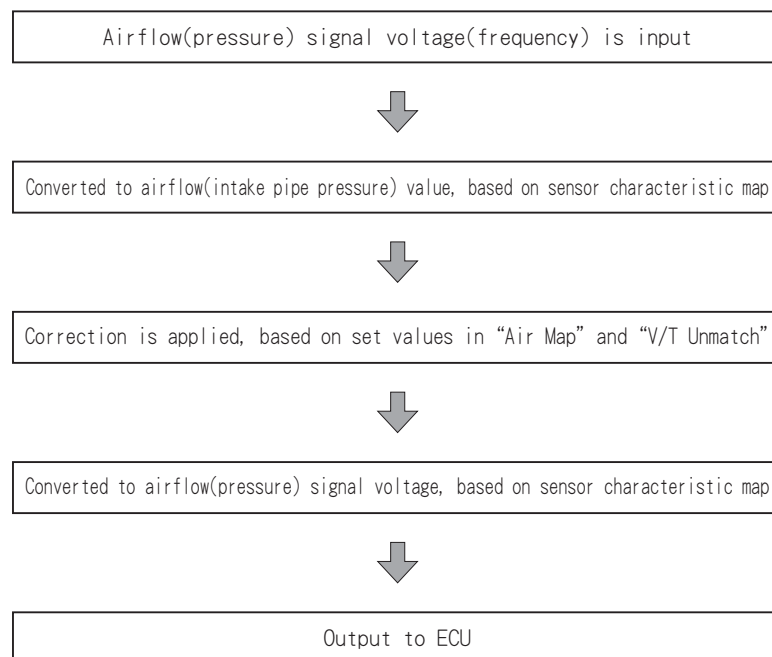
Airflow(pressure) signal voltage(frequency) is input

Converted to airflow(intake pipe pressure) value, based on sensor characteristic map

Correction is applied, based on set values in “Air Map” and “V/T Unmatch”

Converted to airflow(pressure) signal voltage, based on sensor characteristic map

Output to ECU